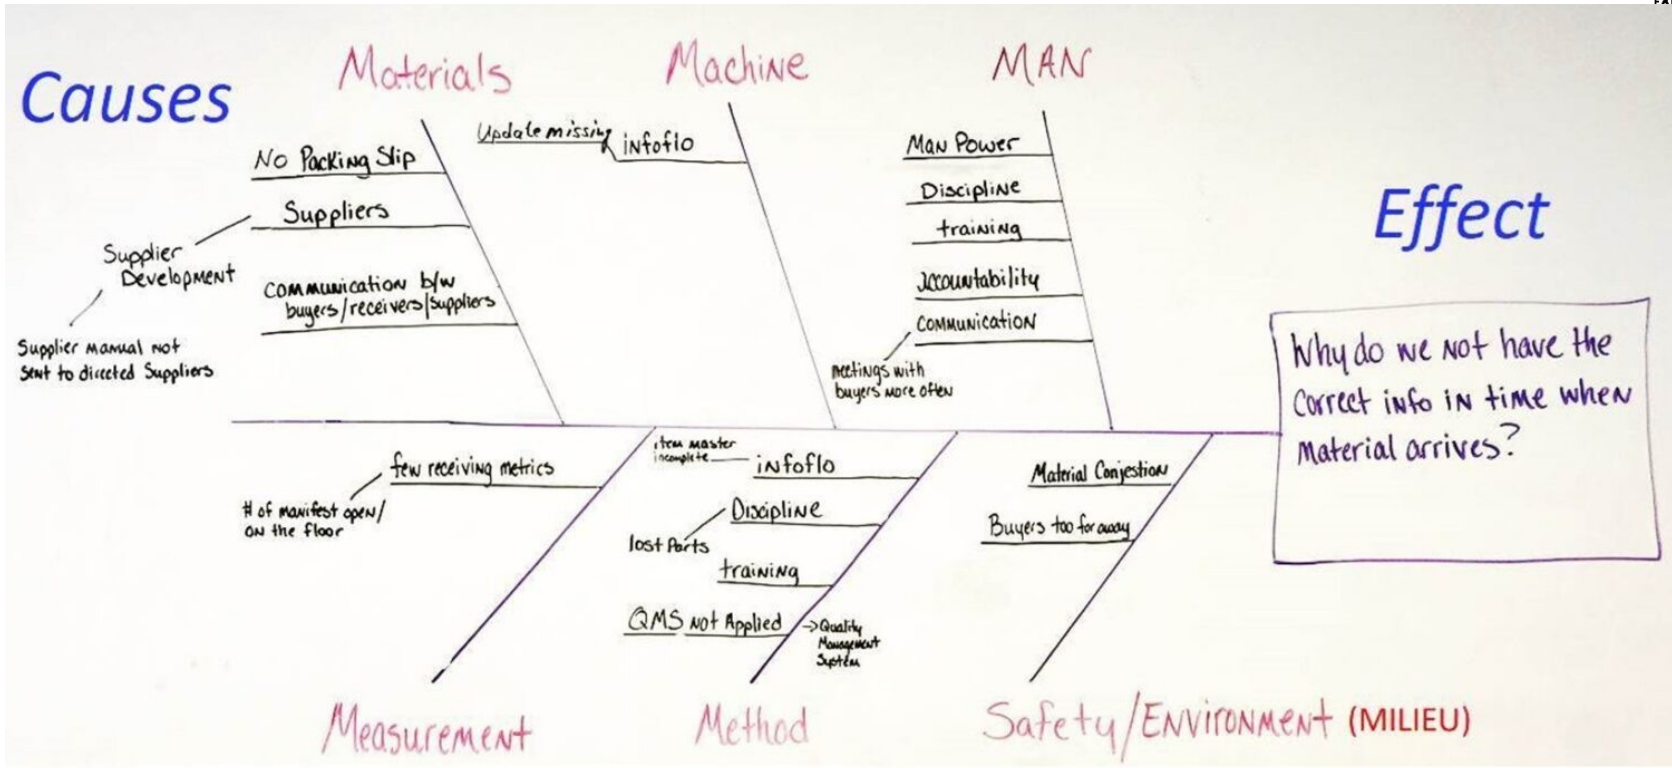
Causes

Materials

Machine

MAN

Effect

No Packing Slip

Suppliers

Supplier Development

Supplier manual not sent to directed Suppliers

Communication b/w buyers/receivers/Suppliers

Update missing infoflo

Man Power

Discipline

training

Accountability

Communication

meetings with buyers more often

Why do we not have the Correct info in time when material arrives?

few receiving metrics

# of manifest open/ on the floor

item master incomplete infoflo

Discipline

lost Parts

training

QMS not Applied → Quality Management System

Material Congestion

Buyers too far away

Measurement

Method

Safety/Environment (MILIEU)